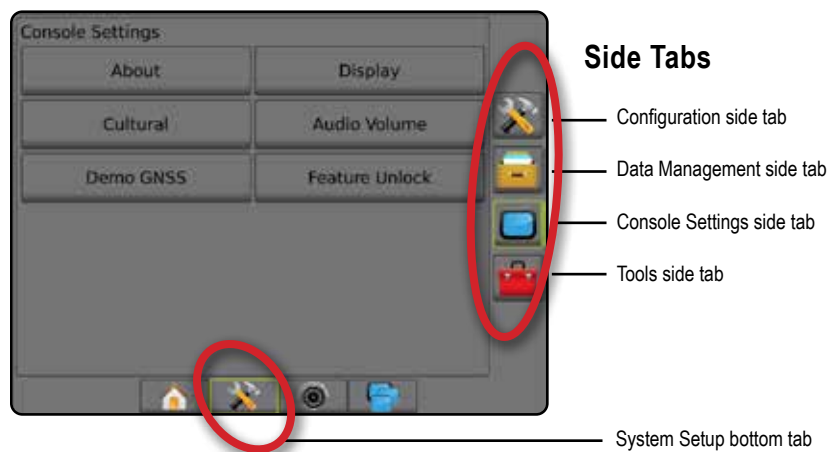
Console Settings

About

Display

Cultural

Audio Volume

Demo GNSS

Feature Unlock

Side Tabs

Configuration side tab

Data Management side tab

Console Settings side tab

Tools side tab

System Setup bottom tab